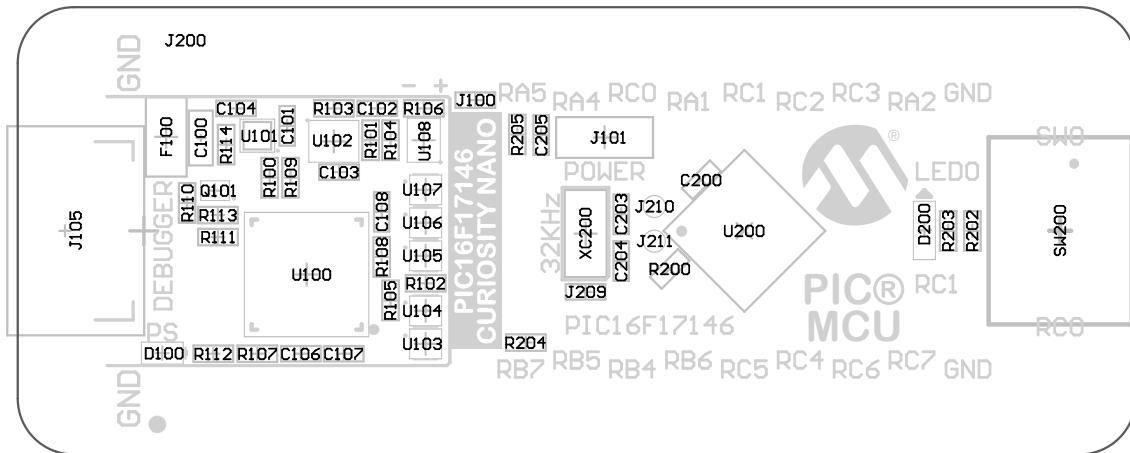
J200

GND

- +

J100 RA5 RA4 RC0 RA1 RC1 RC2 RC3 RA2 GND

F100 C100 C104 R114 U101 C101 R103 C102 R106 U102 R101 R104 U108 C103 R100 R109

PIC16F17146 CURIOSITY NANO

R205 C205 J101 POWER

SW0

LED0

J105

DEBUGGER

R110 Q101 R113 R111

U100

C108 R108 U107 U106 U105 R102 R105 U104 U103

32KHz XC200 C203 C204 J210 J211 C200 U200 R200

J209

D200 R203 R202

SW200

PIC® MCU RC1

PIC16F17146

PS

D100 R112 R107 C106 C107

R204

RB7 RB5 RB4 RB6 RC5 RC4 RC6 RC7 GND

RC0

GND